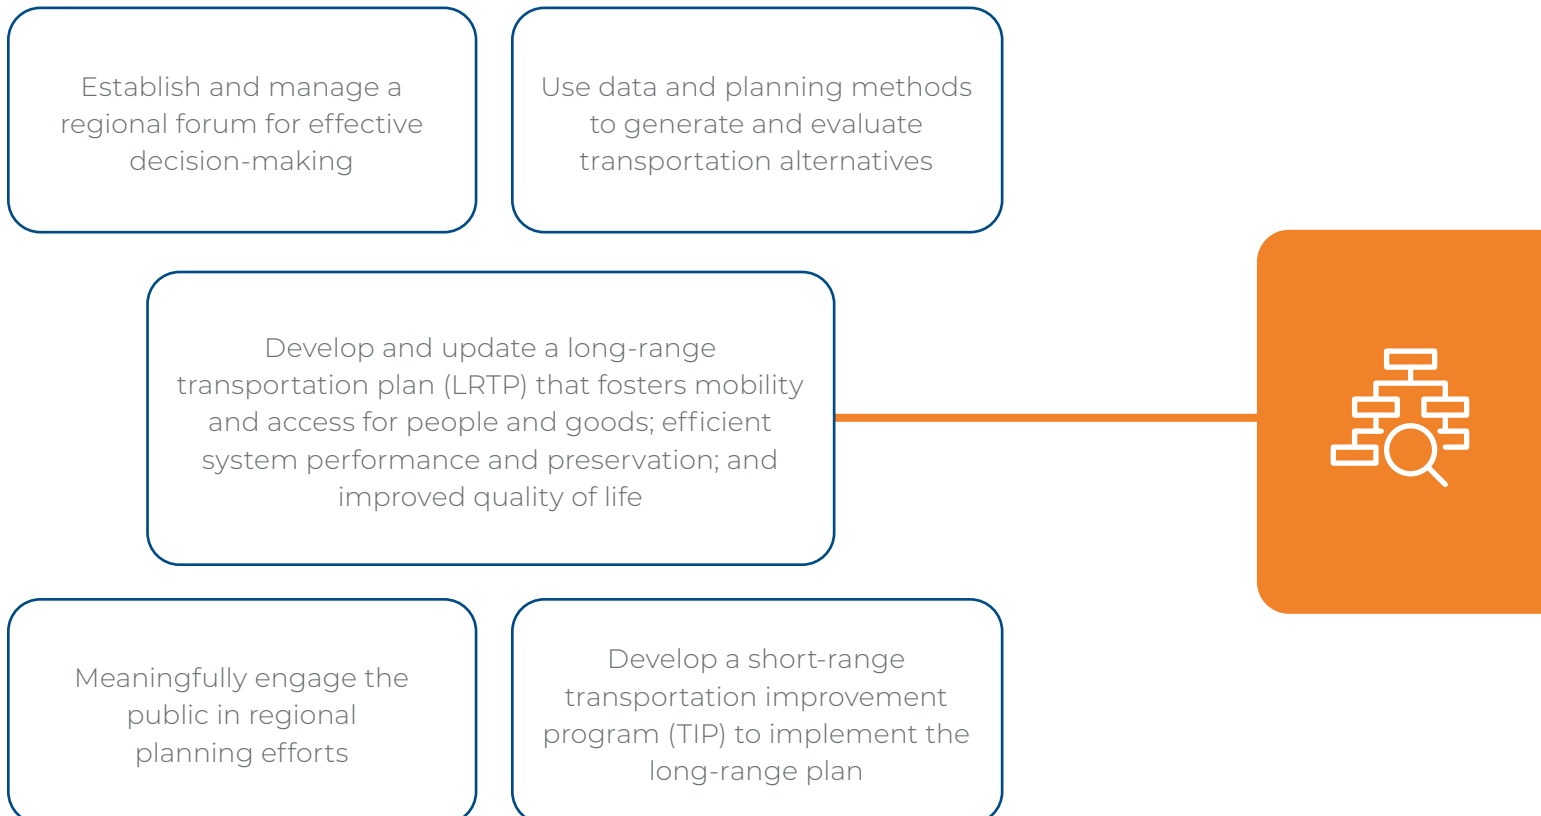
Establish and manage a regional forum for effective decision-making

Use data and planning methods to generate and evaluate transportation alternatives

Develop and update a long-range transportation plan (LRTP) that fosters mobility and access for people and goods; efficient system performance and preservation; and improved quality of life

Meaningfully engage the public in regional planning efforts

Develop a short-range transportation improvement program (TIP) to implement the long-range plan